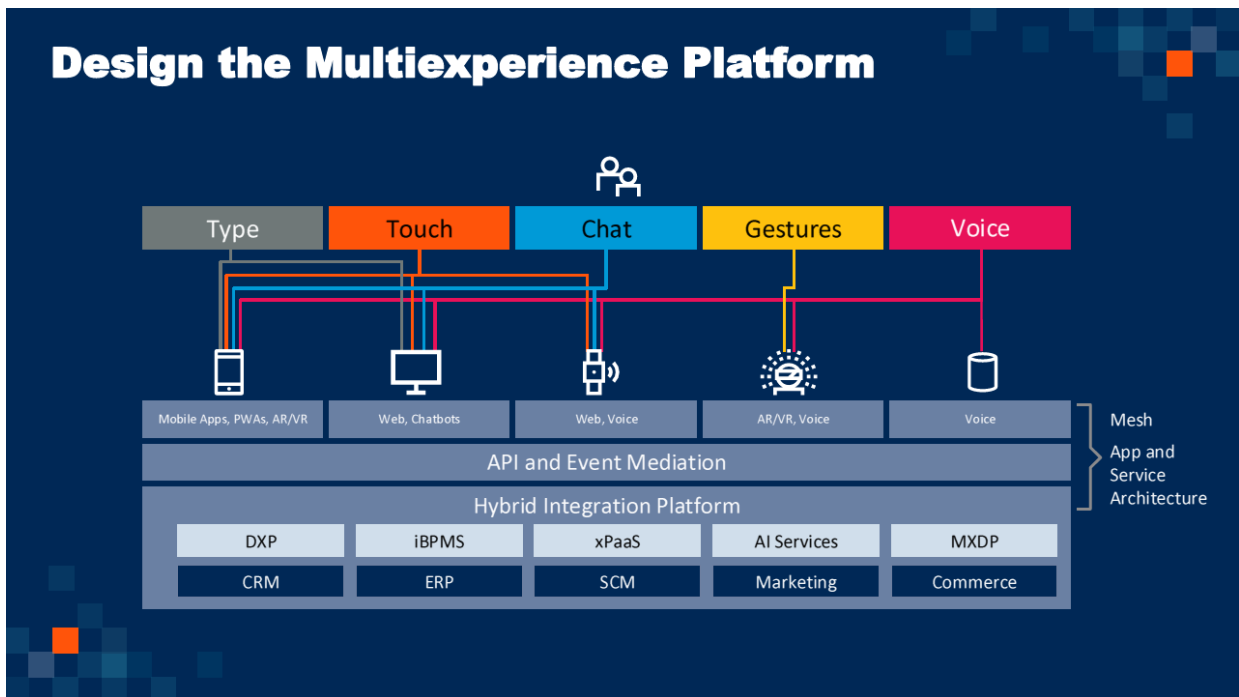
Design the Multiexperience Platform

Type
Touch
Chat
Gestures
Voice

Mobile Apps, PWAs, AR/VR
Web, Chatbots
Web, Voice
AR/VR, Voice
Voice

API and Event Mediation

Hybrid Integration Platform

DXP
iBPMS
xPaaS
AI Services
MXDP

CRM
ERP
SCM
Marketing
Commerce

Mesh
App and Service Architecture